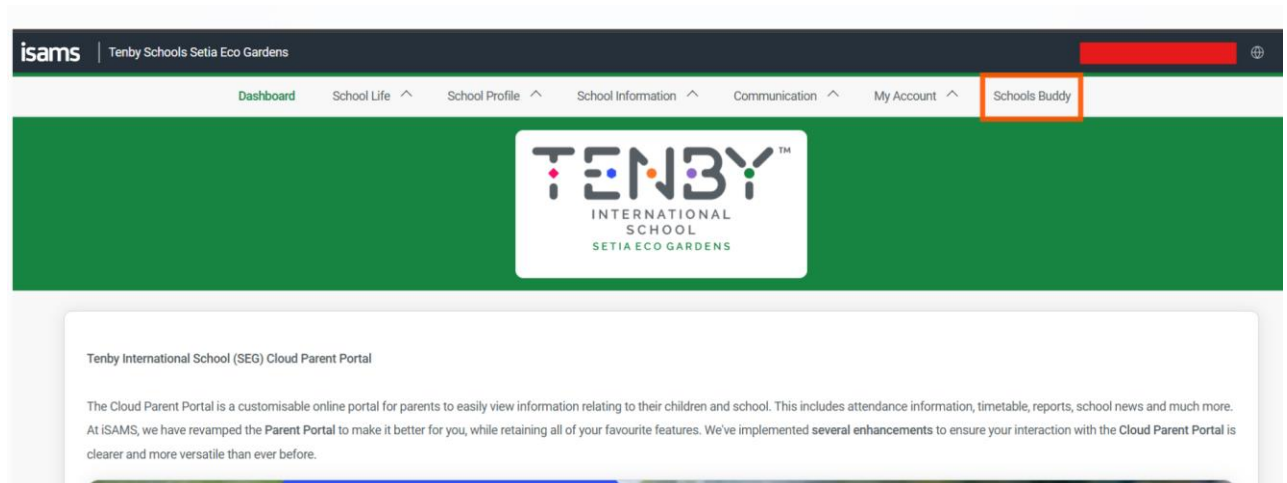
isams | Tenby Schools Setia Eco Gardens

Dashboard School Life School Profile School Information Communication My Account Schools Buddy

TENBY™
INTERNATIONAL SCHOOL
SETIA ECO GARDENS

Tenby International School (SEG) Cloud Parent Portal

The Cloud Parent Portal is a customisable online portal for parents to easily view information relating to their children and school. This includes attendance information, timetable, reports, school news and much more. At iSAMS, we have revamped the Parent Portal to make it better for you, while retaining all of your favourite features. We've implemented several enhancements to ensure your interaction with the Cloud Parent Portal is clearer and more versatile than ever before.